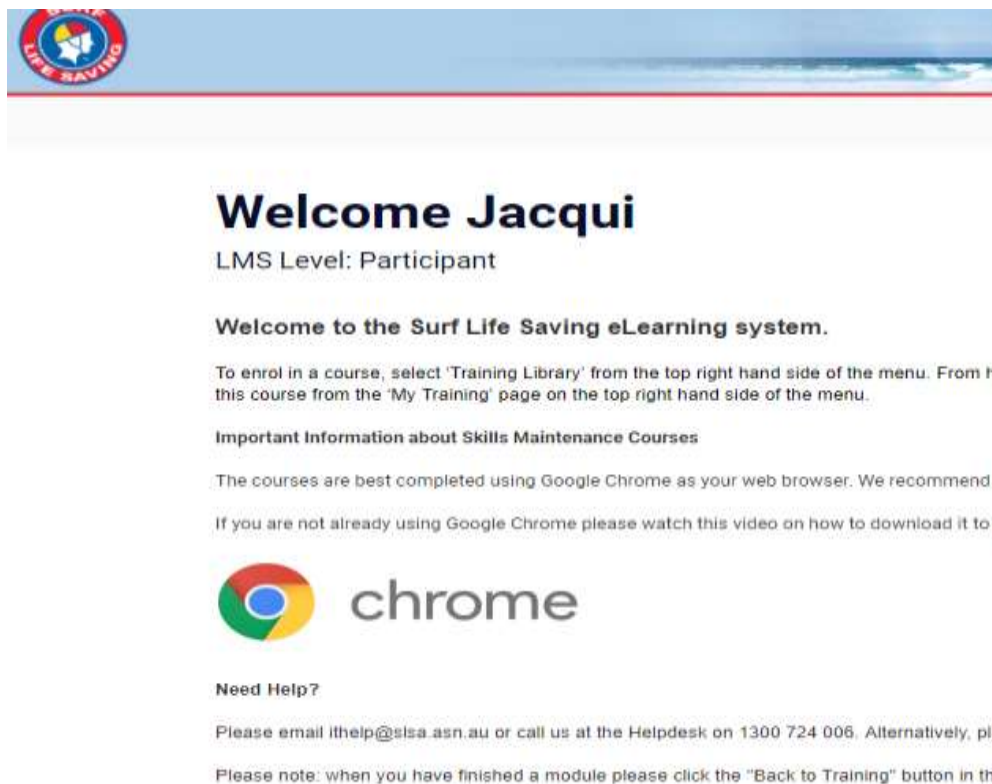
LIFE SAVING

Welcome Jacqui

LMS Level: Participant

Welcome to the Surf Life Saving eLearning system.

To enrol in a course, select 'Training Library' from the top right hand side of the menu. From h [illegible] this course from the 'My Training' page on the top right hand side of the menu.

Important Information about Skills Maintenance Courses

The courses are best completed using Google Chrome as your web browser. We recommend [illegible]

If you are not already using Google Chrome please watch this video on how to download it to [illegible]

chrome

Need Help?

Please email ithelp@slsa.asn.au or call us at the Helpdesk on 1300 724 006. Alternatively, pl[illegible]

Please note: when you have finished a module please click the "Back to Training" button in th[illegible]